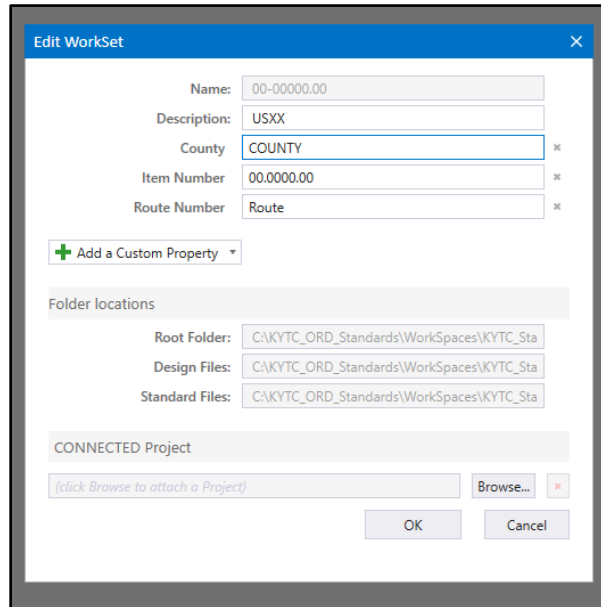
Edit WorkSet ×

Name: 00-00000.00
Description: USXX
County COUNTY ×
Item Number 00.0000.00 ×
Route Number Route ×

Add a Custom Property

Folder locations

Root Folder: C:\KYTC_ORD_Standards\WorkSpaces\KYTC_Sta
Design Files: C:\KYTC_ORD_Standards\WorkSpaces\KYTC_Sta
Standard Files: C:\KYTC_ORD_Standards\WorkSpaces\KYTC_Sta

CONNECTED Project

(click Browse to attach a Project) Browse... ×

OK Cancel